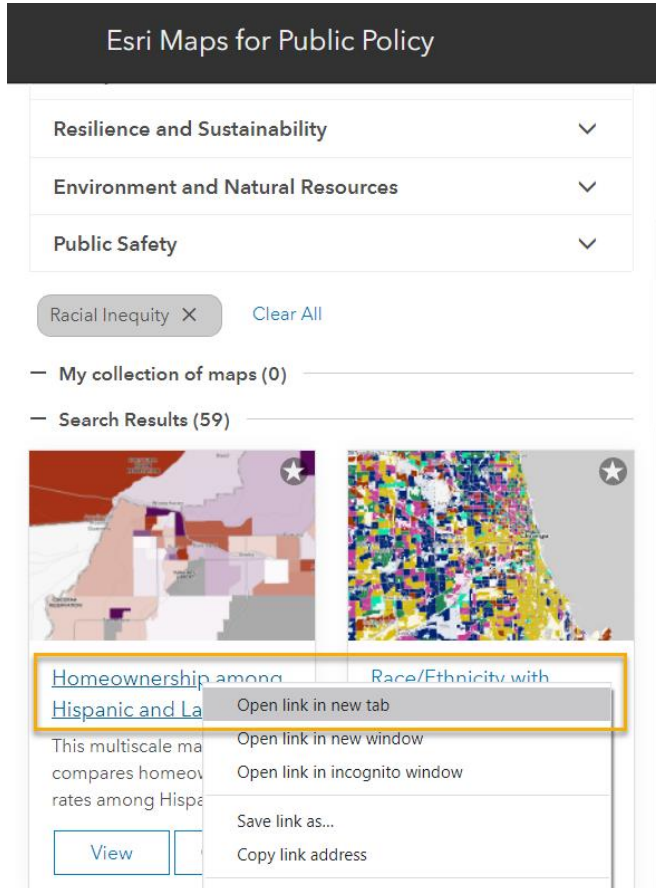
Esri Maps for Public Policy

Resilience and Sustainability

Environment and Natural Resources

Public Safety

Racial Inequity ×

Clear All

— My collection of maps (0)

— Search Results (59)

Homeownership among Hispanic and La

This multiscale ma compares homeov rates among Hispa

View

Race/Ethnicity with

Open link in new tab

Open link in new window

Open link in incognito window

Save link as...

Copy link address